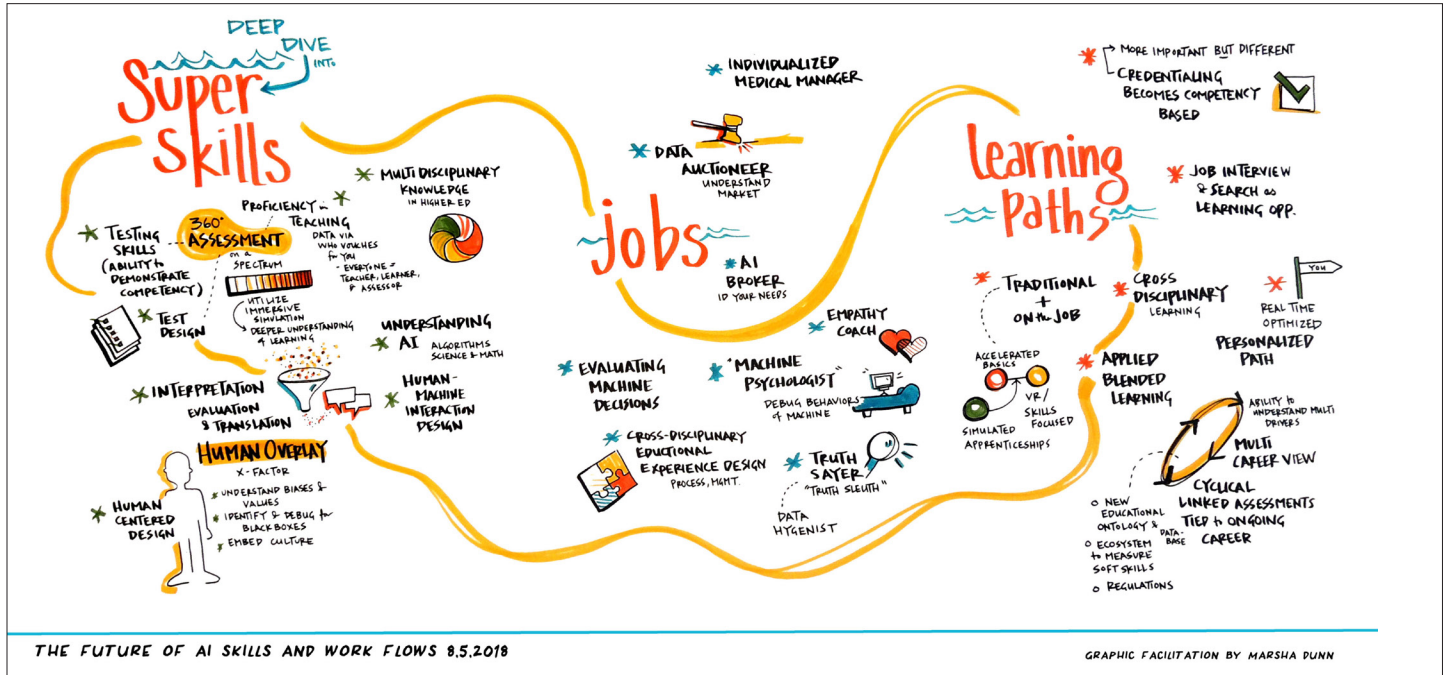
DEEP DIVE INTO

Super Skills

* TESTING SKILLS (ABILITY TO DEMONSTRATE COMPETENCY)

360° ASSESSMENT on a SPECTRUM

PROFICIENCY in TEACHING

DATA VIA WHO VOUCHES for YOU
- EVERYONE = TEACHER, LEARNER, & ASSESSOR

* MULTI DISCIPLINARY KNOWLEDGE IN HIGHER ED

UTILIZE IMMERSIVE SIMULATION
DEEPER UNDERSTANDING & LEARNING

* TEST DESIGN

* UNDERSTANDING AI
ALGORITHMS SCIENCE & MATH

* INTERPRETATION
EVALUATION & TRANSLATION

* HUMAN-MACHINE INTERACTION DESIGN

HUMAN OVERLAY
X-FACTOR

* HUMAN CENTERED DESIGN

* UNDERSTAND BIASES & VALUES
* IDENTIFY & DEBUG for BLACK BOXES
* EMBED CULTURE

Jobs

* INDIVIDUALIZED MEDICAL MANAGER

* DATA AUCTIONEER
UNDERSTAND MARKET

* AI BROKER
ID YOUR NEEDS

* EMPATHY COACH

* EVALUATING MACHINE DECISIONS

* "MACHINE PSYCHOLOGIST"
DEBUG BEHAVIORS of MACHINE

* CROSS-DISCIPLINARY EDUCTIONAL EXPERIENCE DESIGN
PROCESS, MGMT.

* TRUTH SAYER
"TRUTH SLEUTH"

DATA HYGENIST

Learning Paths

* MORE IMPORTANT BUT DIFFERENT
CREDENTIALING BECOMES COMPETENCY BASED

* JOB INTERVIEW & SEARCH as LEARNING OPP.

* TRADITIONAL + ON the JOB

ACCELERATED BASICS
VR/ SKILLS FOCUSED
SIMULATED APPRENTICESHIPS

* CROSS DISCIPLINARY LEARNING

* REAL TIME OPTIMIZED
PERSONALIZED PATH
YOU

* APPLIED BLENDED LEARNING

ABILITY to UNDERSTAND MULTI DRIVERS

MULTI CAREER VIEW

CYCLICAL LINKED ASSESSMENTS TIED to ONGOING CAREER

o NEW EDUCATIONAL ONTOLOGY & DATA-BASE
o ECOSYSTEM to MEASURE SOFT SKILLS
o REGULATIONS

THE FUTURE OF AI SKILLS AND WORK FLOWS 8.5.2018

GRAPHIC FACILITATION BY MARSHA DUNN